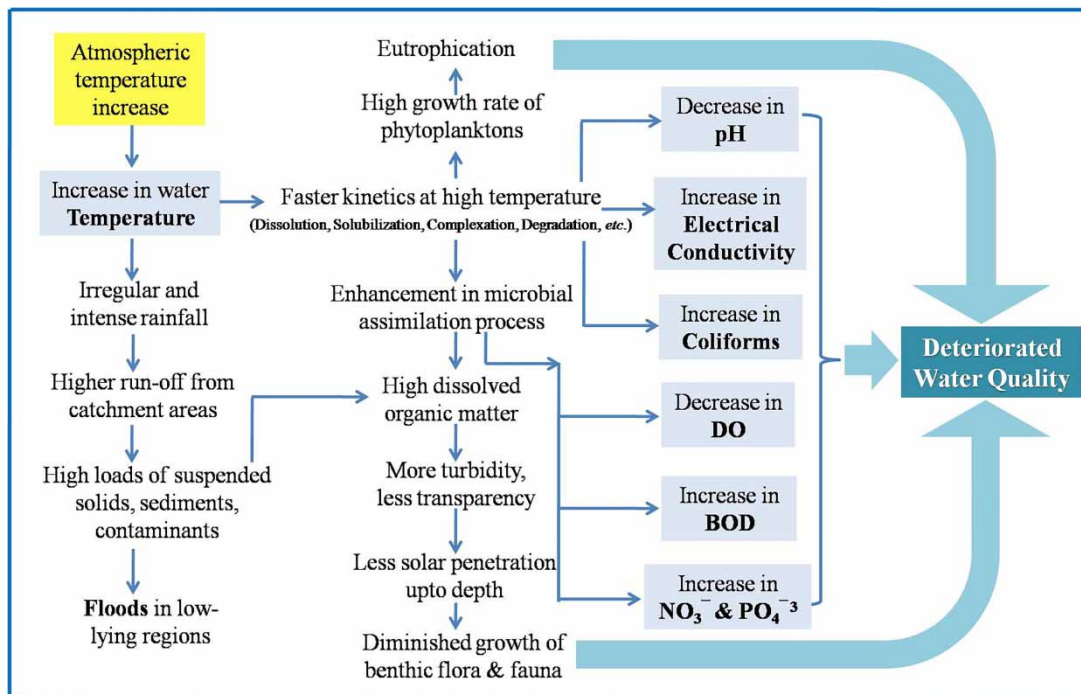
Atmospheric temperature increase

Increase in water **Temperature**

Irregular and intense rainfall

Higher run-off from catchment areas

High loads of suspended solids, sediments, contaminants

**Floods** in low-lying regions

Eutrophication

High growth rate of phytoplanktons

Faster kinetics at high temperature
(Dissolution, Solubilization, Complexation, Degradation, *etc.*)

Enhancement in microbial assimilation process

High dissolved organic matter

More turbidity, less transparency

Less solar penetration upto depth

Diminished growth of benthic flora & fauna

Decrease in **pH**

Increase in **Electrical Conductivity**

Increase in **Coliforms**

Decrease in **DO**

Increase in **BOD**

Increase in $NO_3^-$ & $PO_4^{-3}$

Deteriorated Water Quality